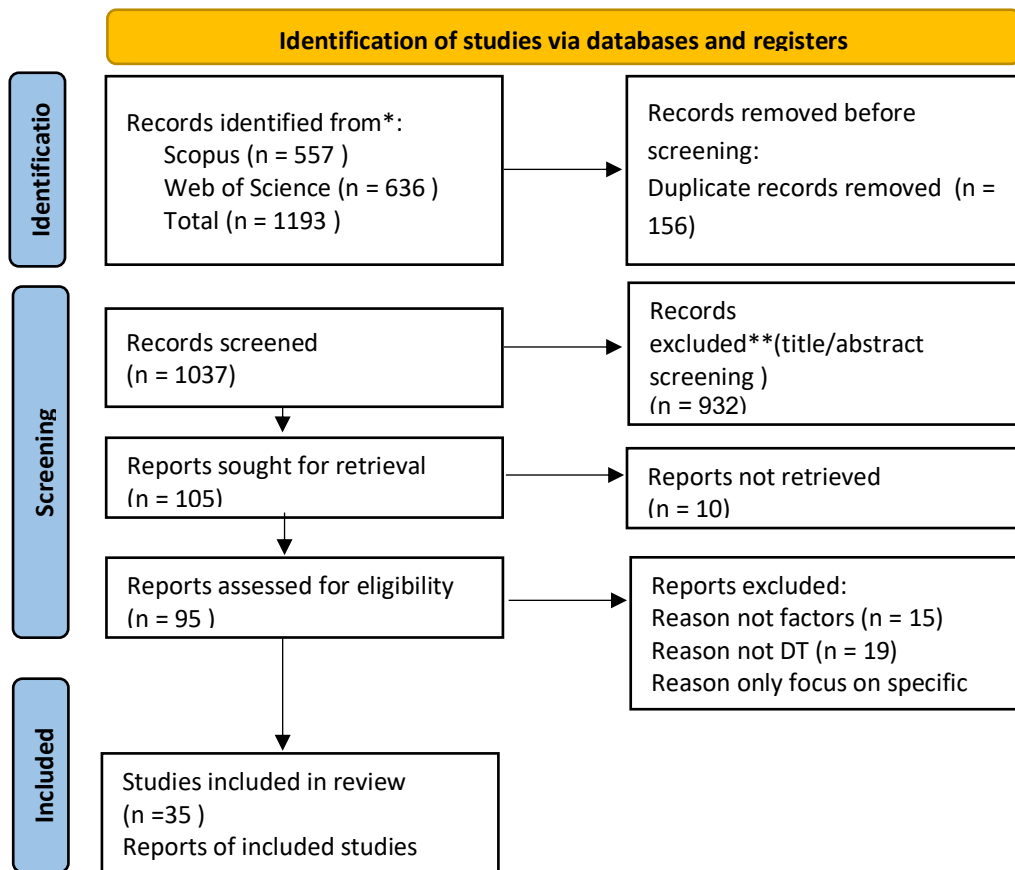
Identification of studies via databases and registers

Identificatio

Records identified from*:
Scopus (n = 557 )
Web of Science (n = 636 )
Total (n = 1193 )

Records removed before screening:
Duplicate records removed (n = 156)

Screening

Records screened
(n = 1037)

Records excluded**(title/abstract screening )
(n = 932)

Reports sought for retrieval
(n = 105)

Reports not retrieved
(n = 10)

Reports assessed for eligibility
(n = 95 )

Reports excluded:
Reason not factors (n = 15)
Reason not DT (n = 19)
Reason only focus on specific

Included

Studies included in review
(n =35 )
Reports of included studies